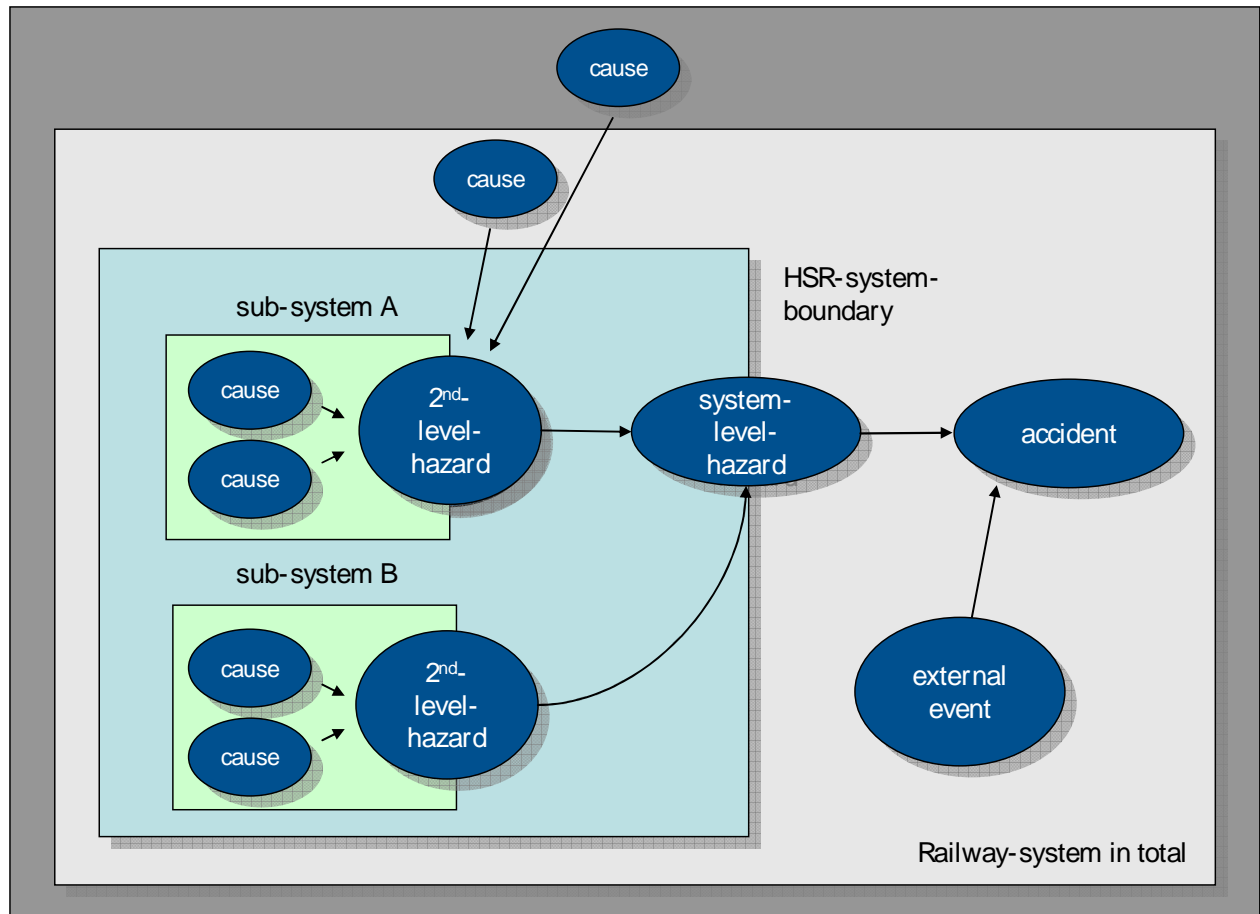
cause

cause

HSR-system-boundary

sub-system A

cause

cause

$2^{nd}$-level-hazard

system-level-hazard

accident

sub-system B

cause

cause

$2^{nd}$-level-hazard

external event

Railway-system in total